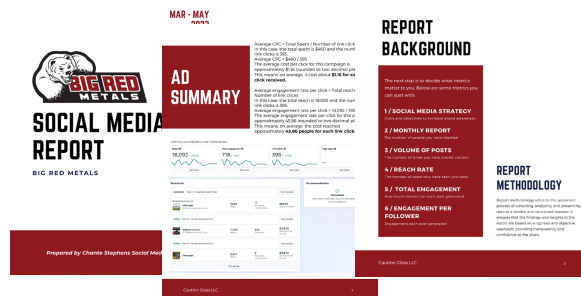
BIG RED METALS

SOCIAL MEDIA REPORT

BIG RED METALS

Prepared by Chante Stephens Social Med

MAR - MAY

2023

AD SUMMARY

Average CPC = Total Spent / Number of link click
In this case, the total spent is $450 and the num
link clicks is $95.
Average CPC = $450 / 395
The average cost per click for this campaign is
approximately $1.16 (rounded to two decimal pl
This means, on average, it cost about $1.16 for e
click received.

Average engagement rate per click = Total reach
Number of link clicks
In this case, the total reach is 18092 and the num
link clicks is 395.
Average engagement rate per click = 18,092 / 395
The average engagement rate per click for this p
approximately 45.86 (rounded to two decimal pl
This means, on average, the post reached
approximately 45.86 people for each link click.

Reach
18,092
718
395

Caution Glass LLC

REPORT BACKGROUND

The next step is to decide what metrics matter to you. Below are some metrics you can start with:

1 / SOCIAL MEDIA STRATEGY
Goals and objectives to increase brand awareness

2 / MONTHLY REPORT
The number of people you have reached

3 / VOLUME OF POSTS
The number of times you have shared content

4 / REACH RATE
The number of users who have seen your post

5 / TOTAL ENGAGEMENT
How much interaction each post generated

6 / ENGAGEMENT PER FOLLOWER
Engagement each post generated

REPORT METHODOLOGY

Report methodology refers to the systematic process of collecting, analyzing, and presenting data in a reliable and structured manner. It ensures that the findings and insights in the report are based on a rigorous and objective approach, providing transparency and confidence in the share.

Caution Glass LLC